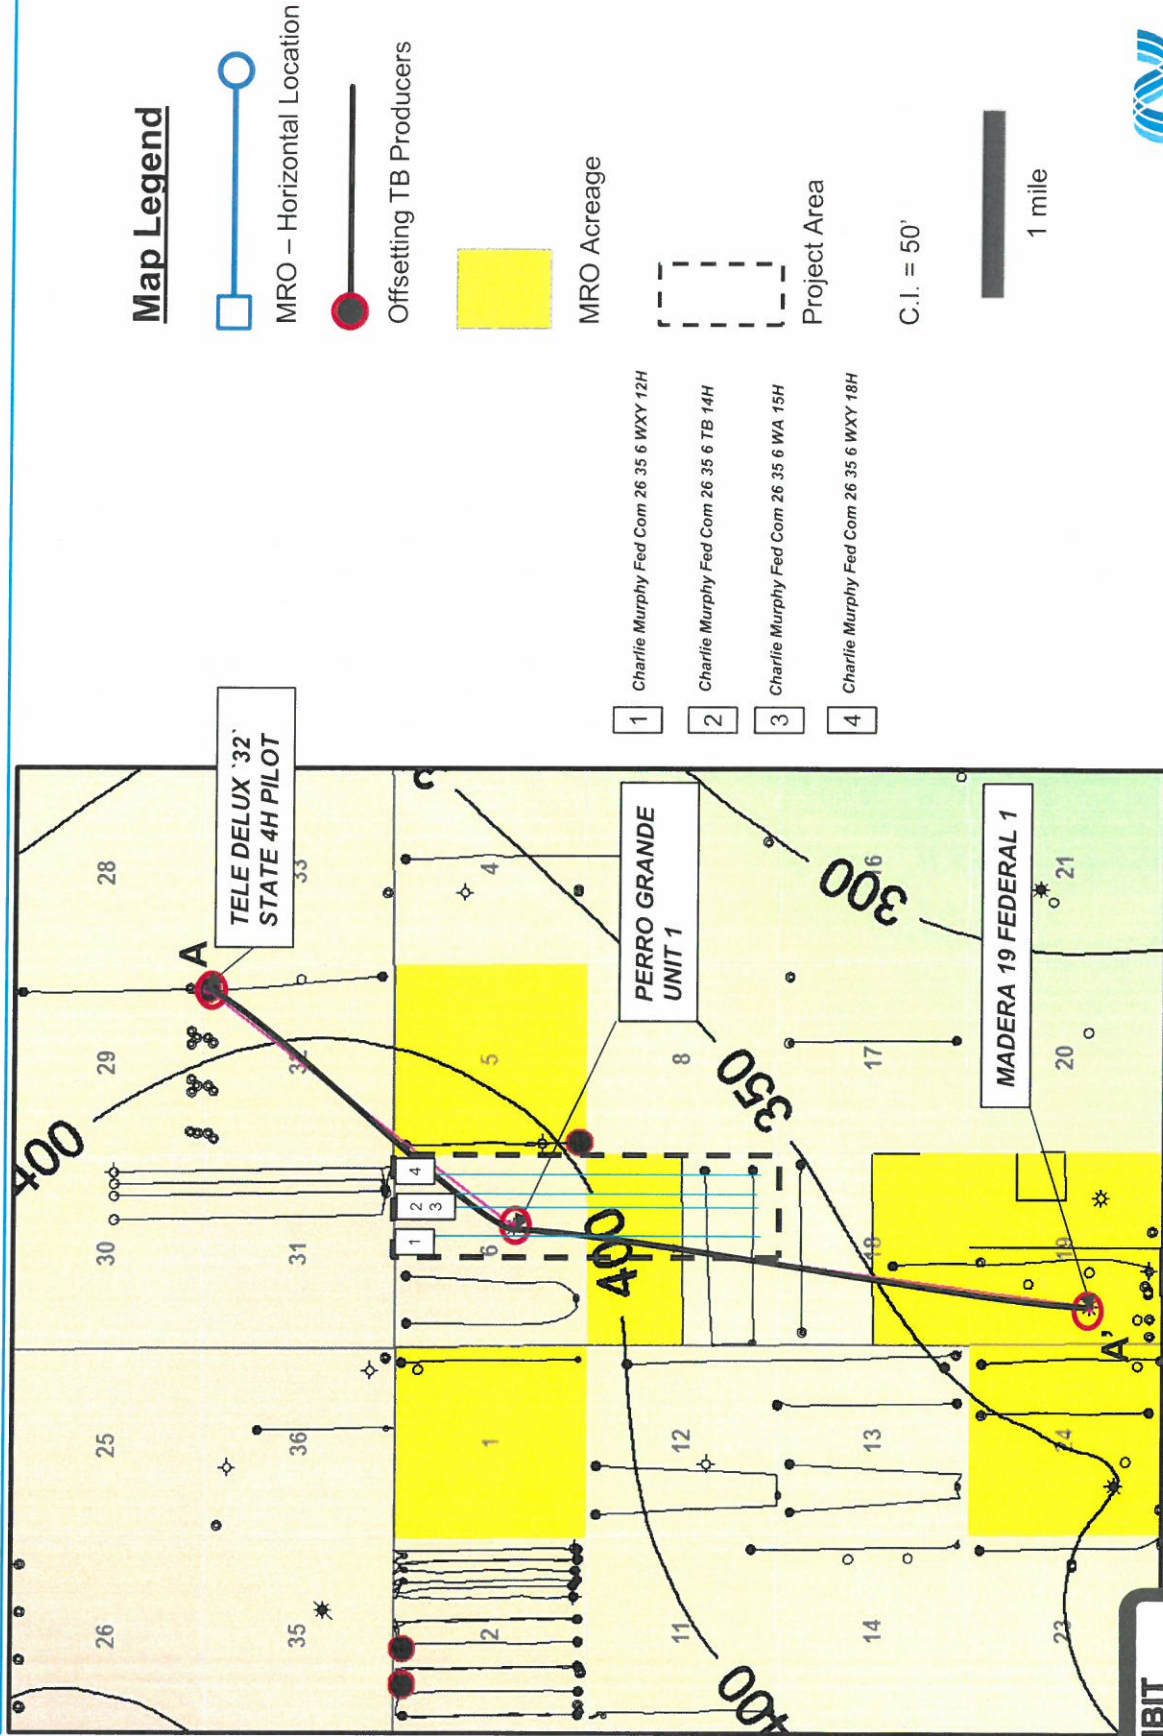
Map Legend

MRO – Horizontal Location

Offsetting TB Producers

MRO Acreage

Project Area

C.I. = 50'

1 mile

1 Charlie Murphy Fed Com 26 35 6 WXY 12H

2 Charlie Murphy Fed Com 26 35 6 TB 14H

3 Charlie Murphy Fed Com 26 35 6 WA 15H

4 Charlie Murphy Fed Com 26 35 6 WXY 18H

TELE DELUX '32' STATE 4H PILOT

PERRO GRANDE UNIT 1

MADERA 19 FEDERAL 1

A

A'

400

350

300

400

400

28 29 30 25 26
33 32 31 36 35
4 5 6 1 2
9 8 7 12 11
16 17 18 13 14
21 20 19 24 23

1 2 3 4

IBIT